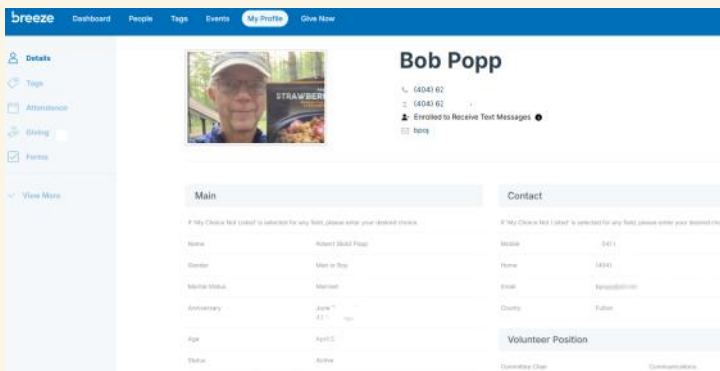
breeze Dashboard People Tags Events My Profile Give Now

Details
Tags
Attendance
Giving
Forms
View More

STRAWBERR

Bob Popp

(404) 62
(404) 62
Enrolled to Receive Text Messages
bpop

Main

If "My Choice Not Listed" is selected for any field, please enter your desired choice.

Name Robert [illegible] Popp
Gender Man or Boy
Marital Status Married
Anniversary June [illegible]
Age April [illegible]
Status Active

Contact

If "My Choice Not Listed" is selected for any field, please enter your desired choice.

Mobile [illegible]
Home (404)
Email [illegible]
County Fulton

Volunteer Position

Committee Chair Communications